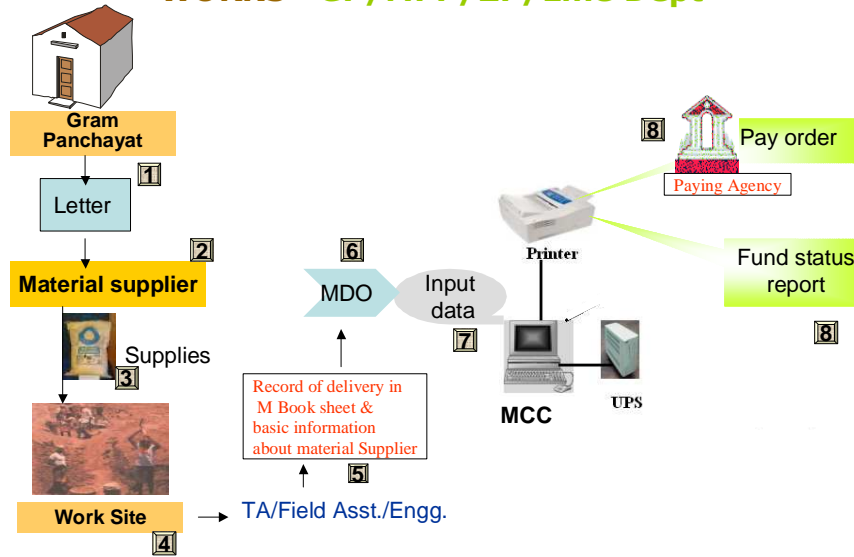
Works – GP / NPV / ZP / Line Dept

Gram Panchayat

1

Letter

2

Material supplier

Supplies

3

Work Site

4

TA/Field Asst./Engg.

Record of delivery in M Book sheet & basic information about material Supplier

5

6

MDO

Input data

7

Printer

MCC

UPS

8

Pay order

Paying Agency

Fund status report

8